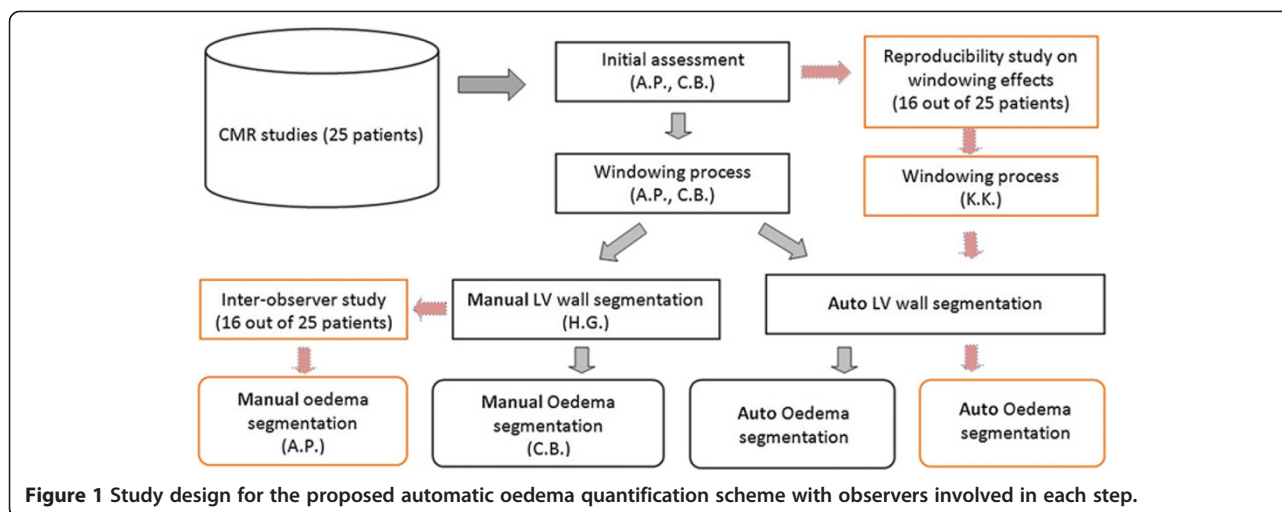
CMR studies (25 patients)

Initial assessment (A.P., C.B.)

Reproducibility study on windowing effects (16 out of 25 patients)

Windowing process (A.P., C.B.)

Windowing process (K.K.)

Inter-observer study (16 out of 25 patients)

Manual LV wall segmentation (H.G.)

Auto LV wall segmentation

Manual oedema segmentation (A.P.)

Manual Oedema segmentation (C.B.)

Auto Oedema segmentation

Auto Oedema segmentation

**Figure 1 Study design for the proposed automatic oedema quantification scheme with observers involved in each step.**